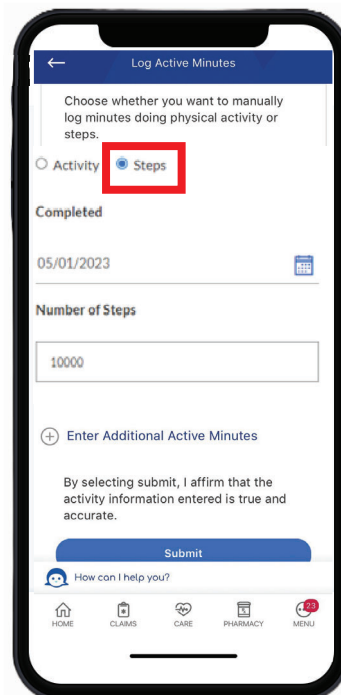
←
Log Active Minutes

Choose whether you want to manually log minutes doing physical activity or steps.

Activity
Steps

Completed

05/01/2023

Number of Steps

10000

Enter Additional Active Minutes

By selecting submit, I affirm that the activity information entered is true and accurate.

Submit

How can I help you?

HOME
CLAIMS
CARE
PHARMACY
23
MENU